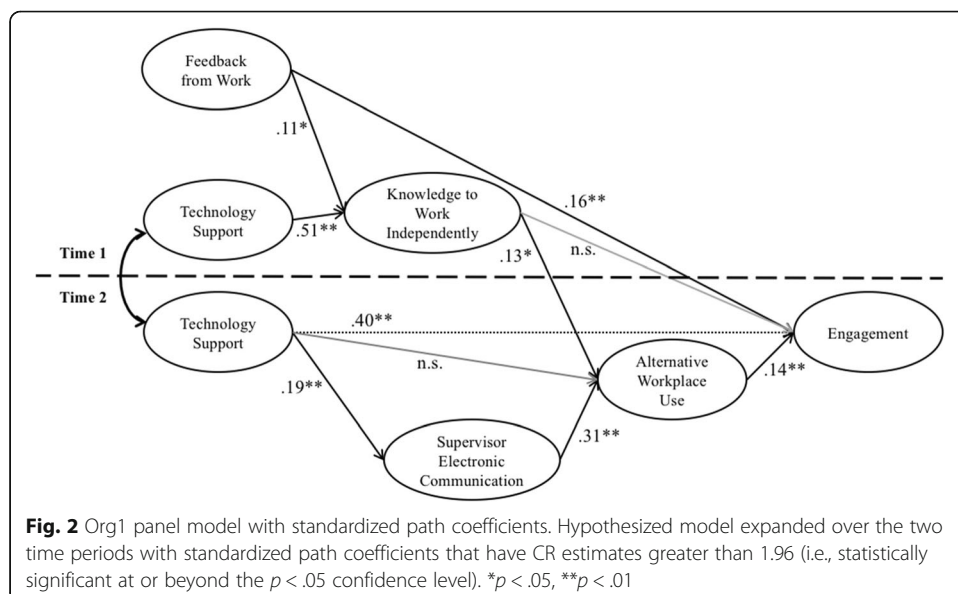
Feedback from Work

.11*

Technology Support

.51**

Knowledge to Work Independently

.16**

n.s.

Time 1

.13*

Time 2

Technology Support

.40**

Engagement

n.s.

Alternative Workplace Use

.14**

.19**

Supervisor Electronic Communication

.31**

**Fig. 2** Org1 panel model with standardized path coefficients. Hypothesized model expanded over the two time periods with standardized path coefficients that have CR estimates greater than 1.96 (i.e., statistically significant at or beyond the $p < .05$ confidence level). $^{*}p < .05$, $^{**}p < .01$